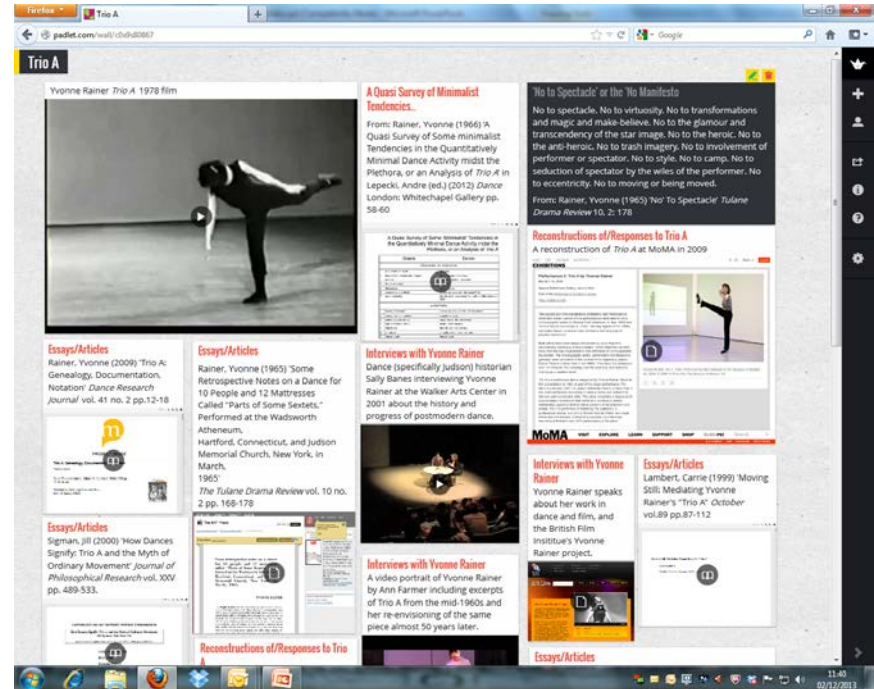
Firefox
Trio A
padlet.com/wall/c0x9d0867
Google

Trio A

Yvonne Rainer *Trio A* 1978 film

A Quasi Survey of Minimalist Tendencies..

From: Rainer, Yvonne (1966) 'A Quasi Survey of Some minimalist Tendencies in the Quantitatively Minimal Dance Activity midst the Plethora, or an Analysis of *Trio A* in Lepecki, Andre (ed.) (2012) *Dance* London: Whitechapel Gallery pp. 58-60

'No to Spectacle' or the 'No Manifesto

No to spectacle. No to virtuosity. No to transformations and magic and make-believe. No to the glamour and transcendency of the star image. No to the heroic. No to the anti-heroic. No to trash imagery. No to involvement of performer or spectator. No to style. No to camp. No to seduction of spectator by the wiles of the performer. No to eccentricity. No to moving or being moved.

From: Rainer, Yvonne (1965) 'No' To Spectacle' *Tulane Drama Review* 10, 2: 178

Reconstructions of/Responses to Trio A

A reconstruction of *Trio A* at MoMA in 2009

EXHIBITIONS

MoMA VISIT EXPLORE LEARN SUPPORT SHOP

Essays/Articles

Rainer, Yvonne (2009) 'Trio A: Genealogy, Documentation, Notation' *Dance Research Journal* vol. 41 no. 2 pp.12-18

Essays/Articles

Rainer, Yvonne (1965) 'Some Retrospective Notes on a Dance for 10 People and 12 Mattresses Called "Parts of Some Sextets," Performed at the Wadsworth Atheneum, Hartford, Connecticut, and Judson Memorial Church, New York, in March, 1965' *The Tulane Drama Review* vol. 10 no. 2 pp. 168-178

Interviews with Yvonne Rainer

Dance (specifically Judson) historian Sally Banes interviewing Yvonne Rainer at the Walker Arts Center in 2001 about the history and progress of postmodern dance.

Interviews with Yvonne Rainer

Yvonne Rainer speaks about her work in dance and film, and the British Film Insitiute's Yvonne Rainer project.

Essays/Articles

Lambert, Carrie (1999) 'Moving Still: Mediating Yvonne Rainer's "Trio A" *October* vol.89 pp.87-112

Essays/Articles

Sigman, Jill (2000) 'How Dances Signify: Trio A and the Myth of Ordinary Movement' *Journal of Philosophical Research* vol. XXV pp. 489-533.

Interviews with Yvonne Rainer

A video portrait of Yvonne Rainer by Ann Farmer including excerpts of Trio A from the mid-1960s and her re-envisioning of the same piece almost 50 years later.

Reconstructions of/Responses to Trio A

Essays/Articles

11:40
02/12/2013